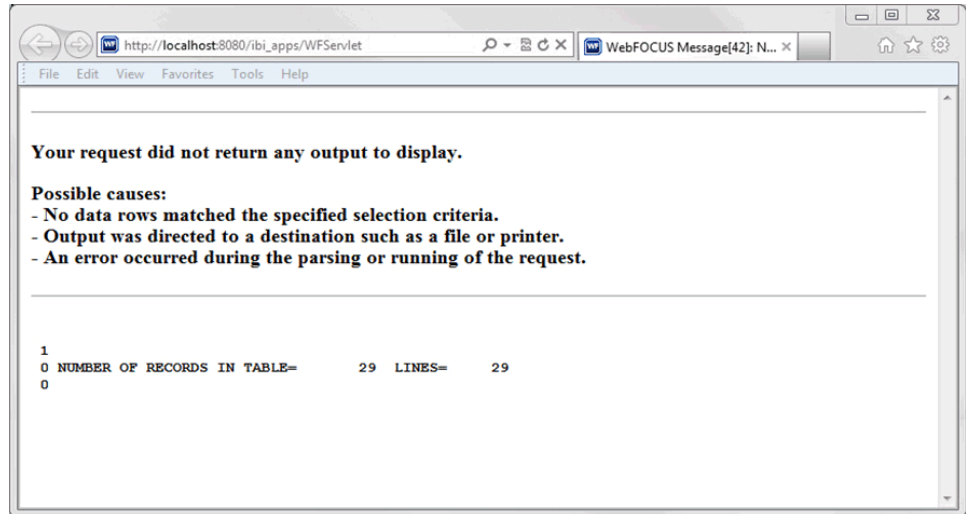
http://localhost:8080/ibi_apps/WFServlet

WebFOCUS Message[42]: N...

File Edit View Favorites Tools Help

Your request did not return any output to display.

Possible causes:
- No data rows matched the specified selection criteria.
- Output was directed to a destination such as a file or printer.
- An error occurred during the parsing or running of the request.

1
0 NUMBER OF RECORDS IN TABLE= 29 LINES= 29
0